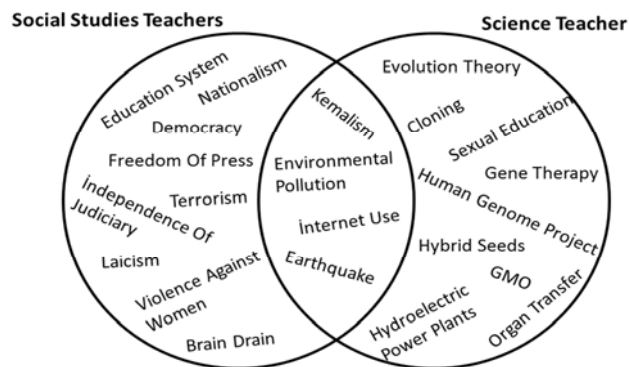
Social Studies Teachers

Science Teacher

Education System
Nationalism
Democracy
Freedom Of Press
Terrorism
İndependence Of Judiciary
Laicism
Violence Against Women
Brain Drain

Kemalism
Environmental Pollution
İnternet Use
Earthquake

Evolution Theory
Cloning
Sexual Education
Gene Therapy
Human Genome Project
Hybrid Seeds
GMO
Hydroelectric Power Plants
Organ Transfer